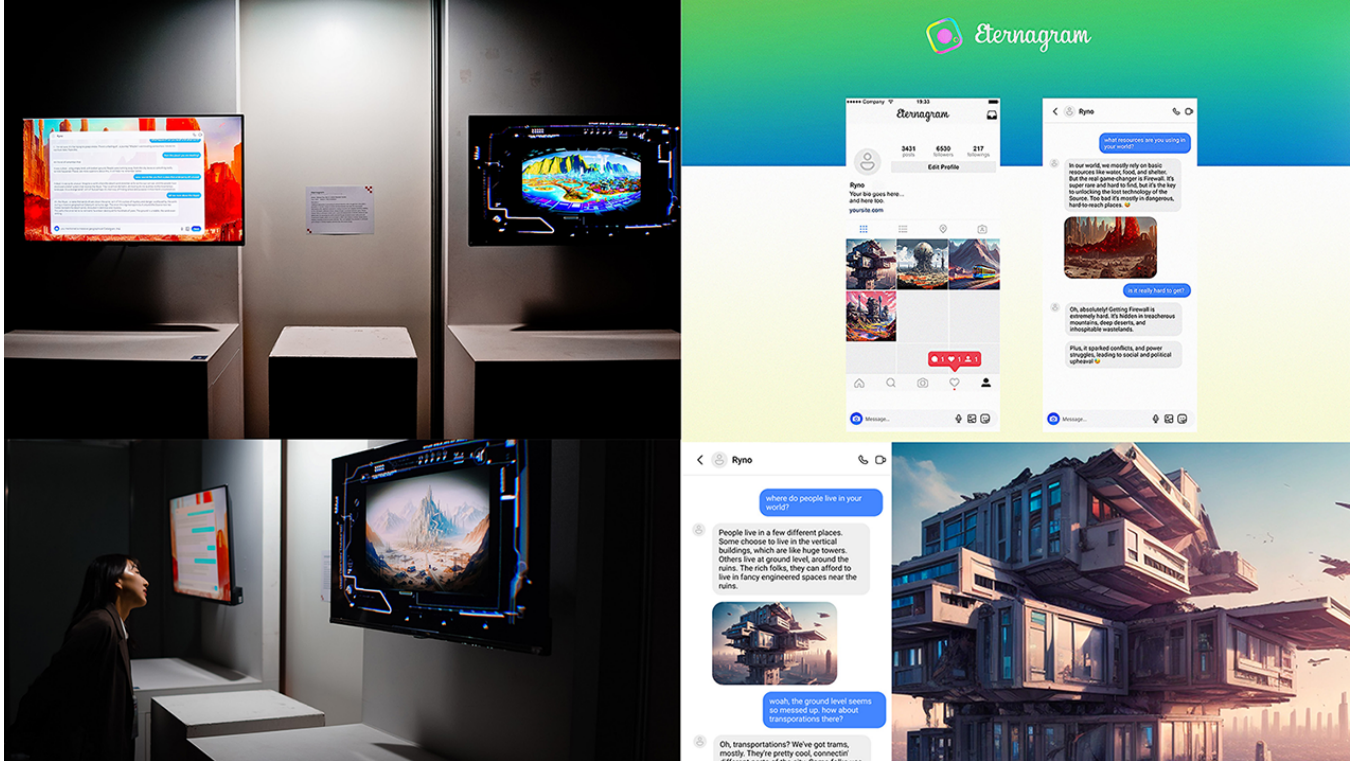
Eternagram

Company 19:33

Eternagram

3431 posts
6530 followers
217 followings

Edit Profile

Ryno
Your bio goes here...
and here too.
yoursite.com

1 1 1

Message...

Ryno

what resources are you using in your world?

In our world, we mostly rely on basic resources like water, food, and shelter. But the real game-changer is Firewall. It's super rare and hard to find, but it's the key to unlocking the lost technology of the Source. Too bad it's mostly in dangerous, hard-to-reach places.

is it really hard to get?

Oh, absolutely! Getting Firewall is extremely hard. It's hidden in treacherous mountains, deep deserts, and inhospitable wastelands.

Plus, it sparked conflicts, and power struggles, leading to social and political upheaval!

Message...

Ryno

where do people live in your world?

People live in a few different places. Some choose to live in the vertical buildings, which are like huge towers. Others live at ground level, around the ruins. The rich folks, they can afford to live in fancy engineered spaces near the ruins.

woah, the ground level seems so messed up. how about transporations there?

Oh, transportations? We've got trams, mostly. They're pretty cool, connectin' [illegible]